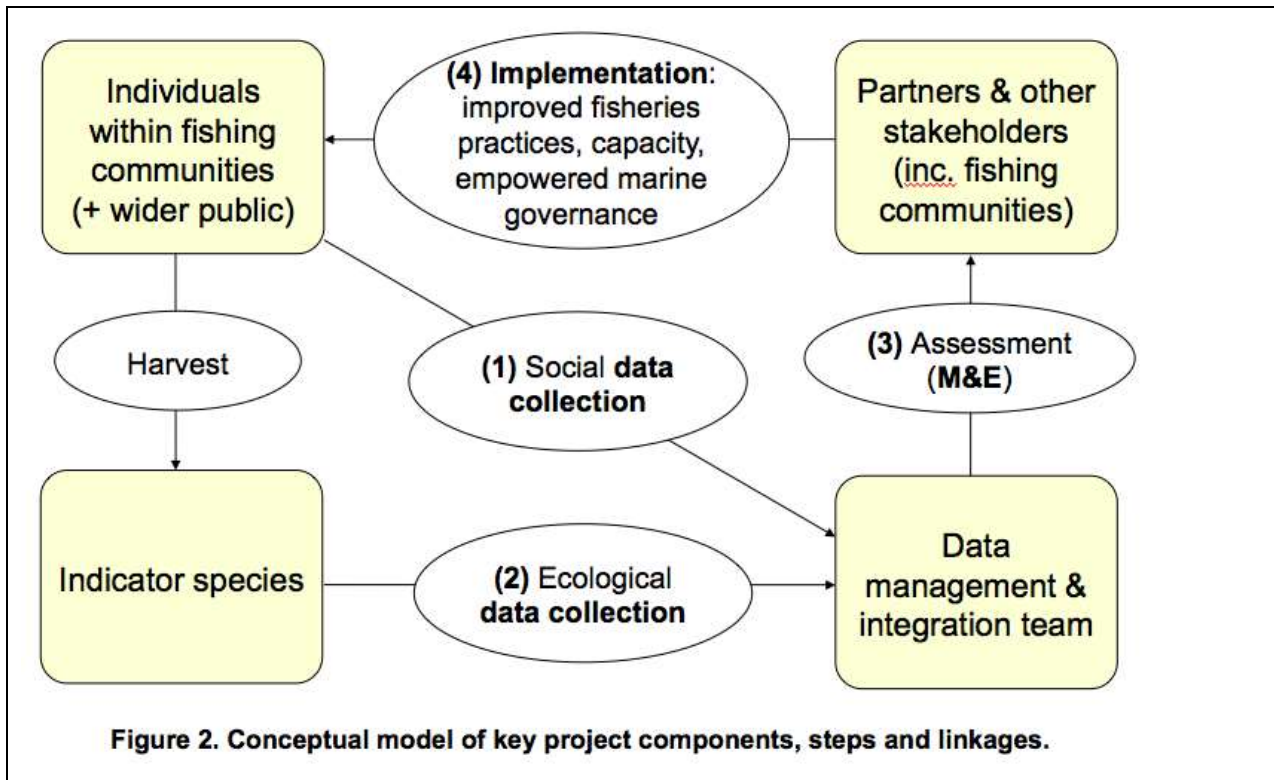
Individuals within fishing communities (+ wider public)

(4) Implementation: improved fisheries practices, capacity, empowered marine governance

Partners & other stakeholders (inc. fishing communities)

Harvest

(1) Social data collection

(3) Assessment (M&E)

Indicator species

(2) Ecological data collection

Data management & integration team

Figure 2. Conceptual model of key project components, steps and linkages.